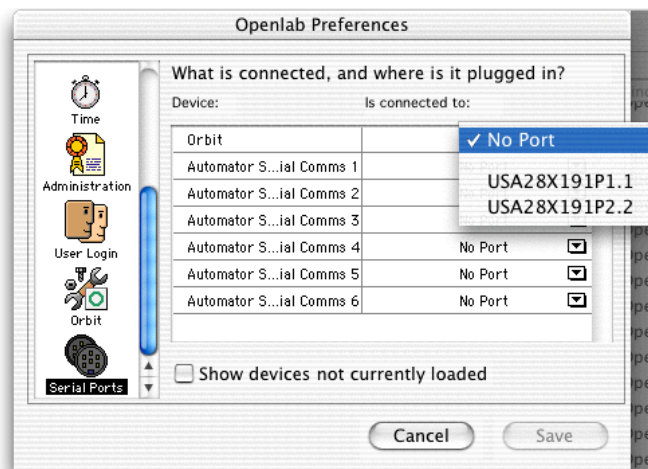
Openlab Preferences

Time

Administration

User Login

Orbit

Serial Ports

What is connected, and where is it plugged in?

Device: Is connected to:

| Orbit | |
|---|---|
| Automator S...ial Comms 1 | |
| Automator S...ial Comms 2 | |
| Automator S...ial Comms 3 | |
| Automator S...ial Comms 4 | No Port |
| Automator S...ial Comms 5 | No Port |
| Automator S...ial Comms 6 | No Port |

✓ No Port

USA28X191P1.1

USA28X191P2.2

Show devices not currently loaded

Cancel

Save